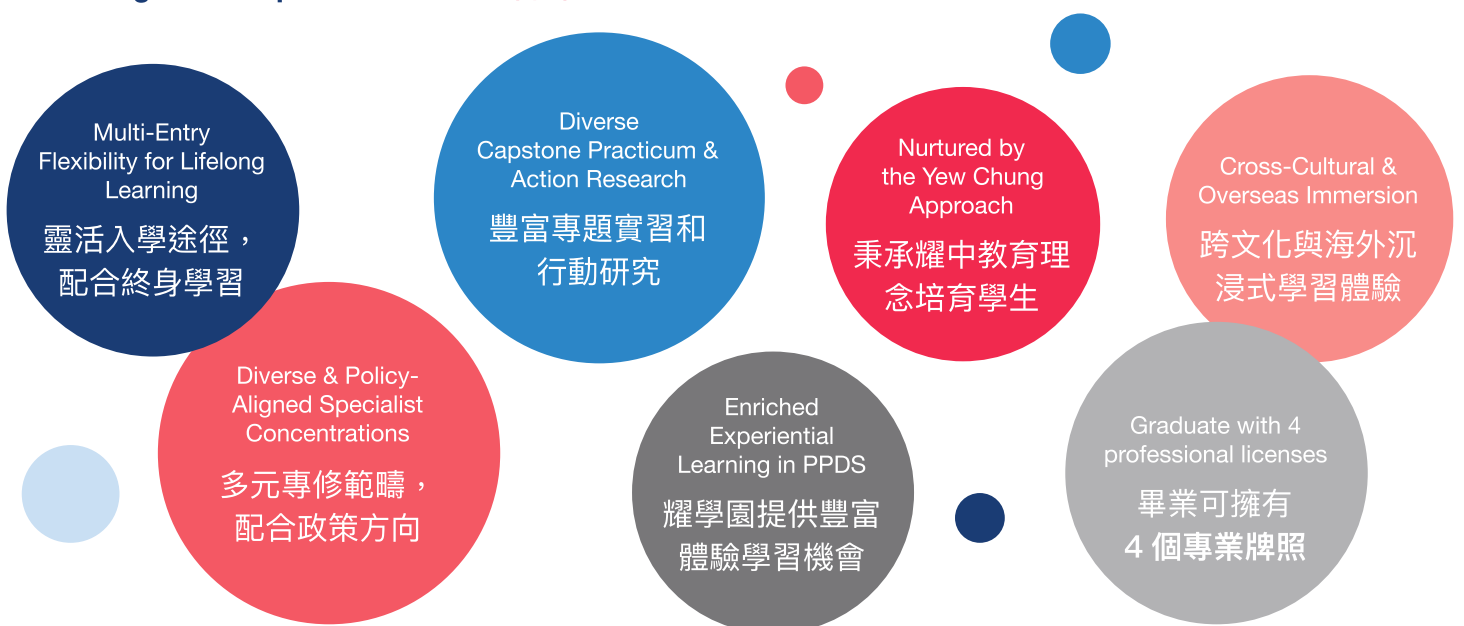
Multi-Entry Flexibility for Lifelong Learning
靈活入學途徑，配合終身學習

Diverse Capstone Practicum & Action Research
豐富專題實習和行動研究

Nurtured by the Yew Chung Approach
秉承耀中教育理念培育學生

Cross-Cultural & Overseas Immersion
跨文化與海外沉浸式學習體驗

Diverse & Policy-Aligned Specialist Concentrations
多元專修範疇，配合政策方向

Enriched Experiential Learning in PPDS
耀學園提供豐富體驗學習機會

Graduate with 4 professional licenses
畢業可擁有4個專業牌照